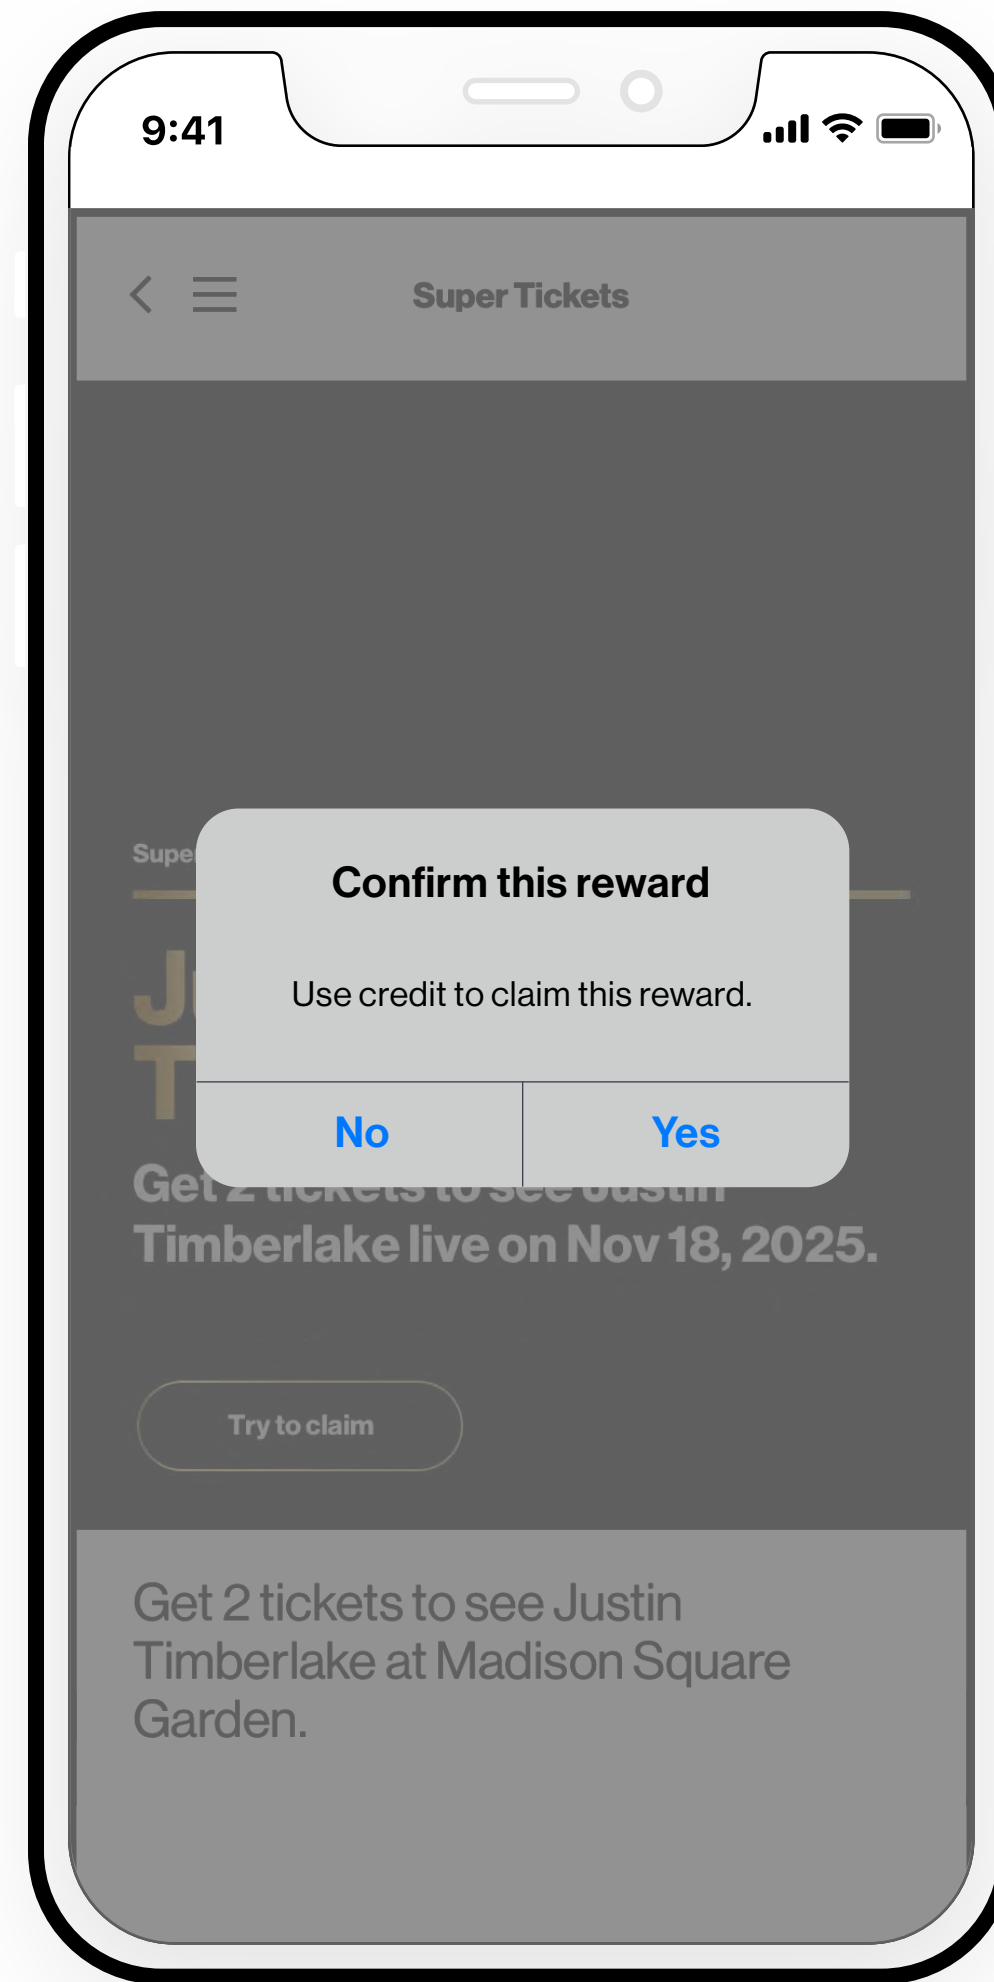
9:41

Super Tickets

Supe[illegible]

J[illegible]
T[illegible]

Confirm this reward

Use credit to claim this reward.

No

Yes

Get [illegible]
Timberlake live on Nov 18, 2025.

Try to claim

Get 2 tickets to see Justin Timberlake at Madison Square Garden.